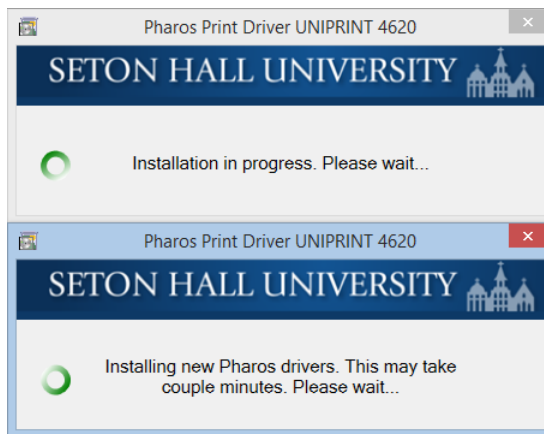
Pharos Print Driver UNIPRINT 4620

SETON HALL UNIVERSITY

Installation in progress. Please wait...

Pharos Print Driver UNIPRINT 4620

SETON HALL UNIVERSITY

Installing new Pharos drivers. This may take couple minutes. Please wait...